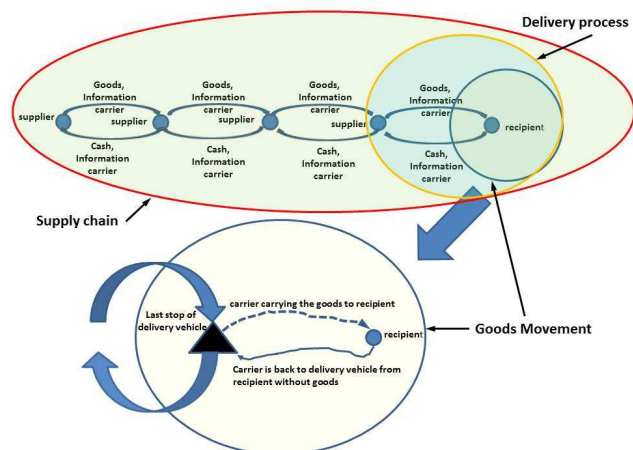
Delivery process

Goods, Information carrier

Goods, Information carrier

Goods, Information carrier

Goods, Information carrier

supplier

supplier

supplier

supplier

recipient

Cash, Information carrier

Cash, Information carrier

Cash, Information carrier

Cash, Information carrier

Supply chain

Last stop of delivery vehicle

carrier carrying the goods to recipient

recipient

Goods Movement

Carrier is back to delivery vehicle from recipient without goods